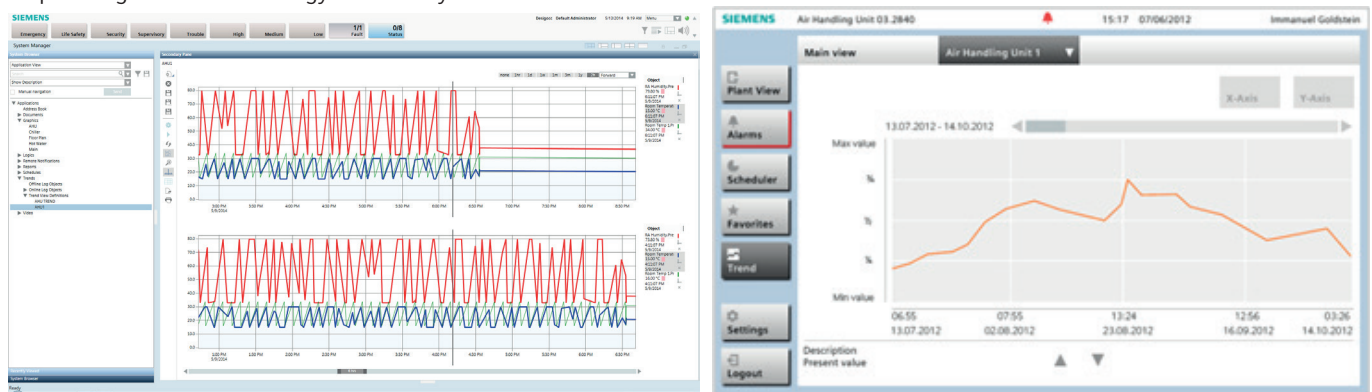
SIEMENS

Emergency | Life Safety | Security | Supervisory | Trouble | High | Medium | Low | 1/1 Fault | 0/8 Status

Desigo CC Default Administrator

System Manager

System Browser

Application View

Show Description

Manual navigation

Applications
Address Book
Documents
Graphics
AHU
Chiller
Floor Plan
Hot Water
Main
Logics
Remote Notifications
Reports
Schedules
Trends
Offline Log Objects
Online Log Objects
Trend View Definitions
AHU TREND
AHU1
Video

Secondary Pane

AHU1

Forward

Object

70.0
60.0
50.0
40.0
30.0
20.0
10.0
0.0

3:00 PM 5/9/2014 | 3:30 PM | 4:00 PM | 4:30 PM | 5:00 PM | 5:30 PM | 6:00 PM | 6:30 PM | 7:00 PM | 7:30 PM | 8:00 PM | 8:30 PM

Object

70.0
60.0
50.0
40.0
30.0
20.0
10.0
0.0

3:00 PM 5/9/2014 | 3:30 PM | 4:00 PM | 4:30 PM | 5:00 PM | 5:30 PM | 6:00 PM | 6:30 PM

System Browser

Ready

SIEMENS Air Handling Unit 03.2840 15:17 07/06/2012 Immanuel Goldstein

Main view | Air Handling Unit 1

Plant View

Alarms

Scheduler

Favorites

Trend

Settings

Logout

X-Axis | Y-Axis

13.07.2012 - 14.10.2012

Max value
%
%
%
Min value

06:55 13.07.2012 | 07:55 02.08.2012 | 13:24 23.08.2012 | 12:56 16.09.2012 | 03:26 14.10.2012

Description
Present value